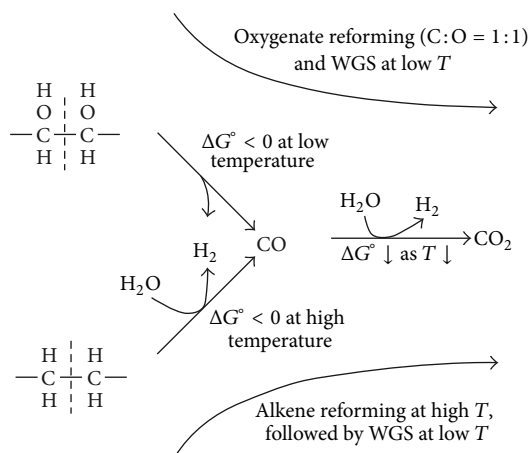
Oxygenate reforming (C : O = 1 : 1) and WGS at low $T$

H H
O O
—C—C—
H H

$\Delta G^\circ < 0$ at low temperature

$H_2O$ $H_2$

$\Delta G^\circ \downarrow$ as $T \downarrow$

CO

$CO_2$

$H_2$

$H_2O$

$\Delta G^\circ < 0$ at high temperature

H H
—C—C—
H H

Alkene reforming at high $T$, followed by WGS at low $T$